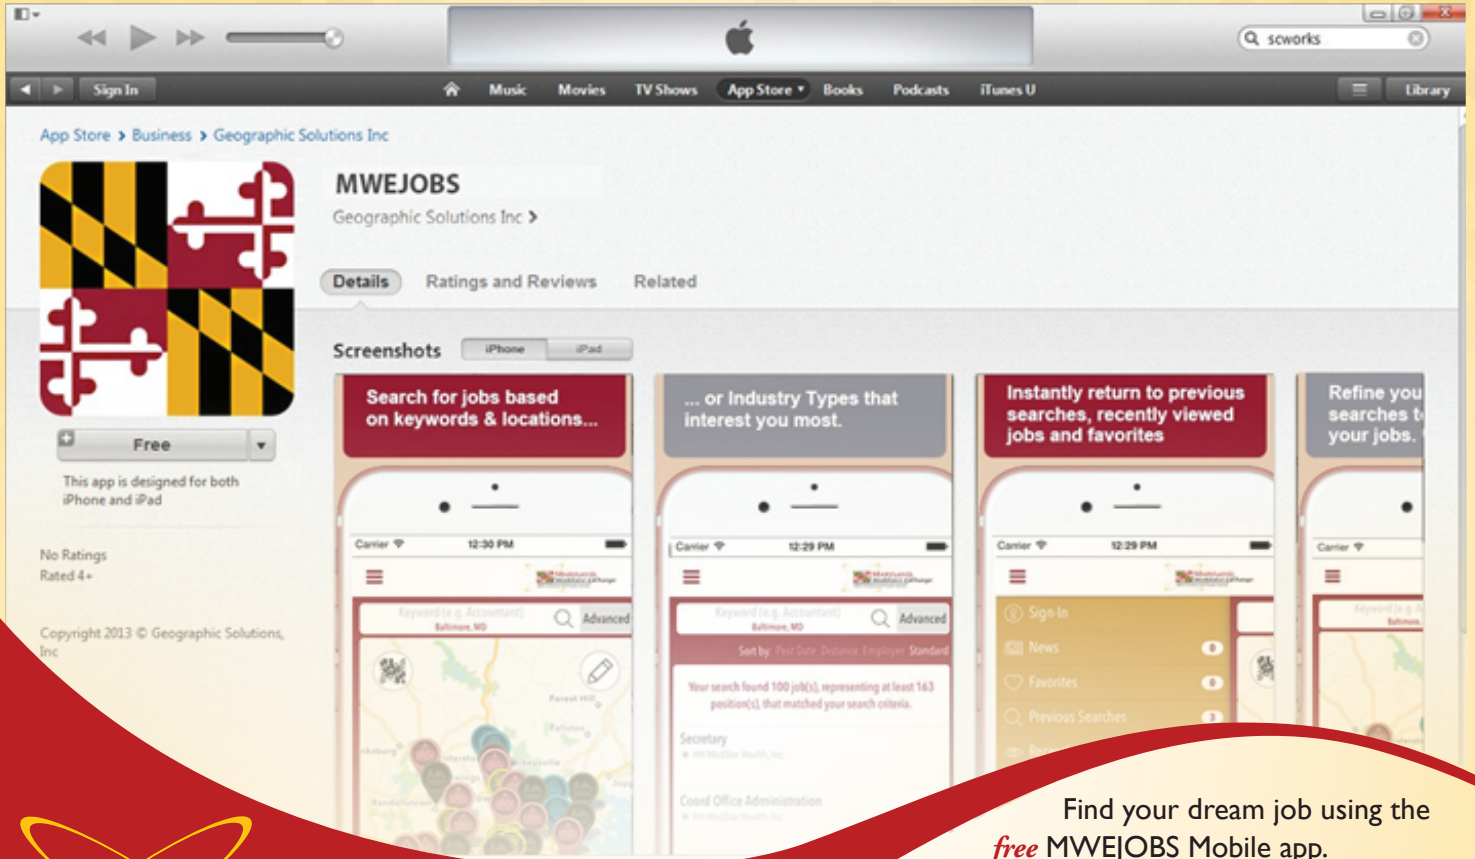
scworks

Sign In

Music Movies TV Shows App Store Books Podcasts iTunes U

Library

App Store > Business > Geographic Solutions Inc

MWEJOBS

Geographic Solutions Inc >

Details Ratings and Reviews Related

Screenshots iPhone iPad

Free

This app is designed for both iPhone and iPad

No Ratings

Rated 4+

Copyright 2013 © Geographic Solutions, Inc

Search for jobs based on keywords & locations...

Carrier 12:30 PM

Keyword (e.g. Accountant) Baltimore, MD Advanced

... or Industry Types that interest you most.

Carrier 12:29 PM

Keyword (e.g. Accountant) Baltimore, MD Advanced

Sort by: Post Date Distance Employer Standard

Your search found 100 job(s), representing at least 163 position(s), that matched your search criteria.

Secretary

Coord Office Administration

Instantly return to previous searches, recently viewed jobs and favorites

Carrier 12:29 PM

Sign In

News

Favorites

Previous Searches

Refine you searches t your jobs.

Carrier

Find your dream job using the *free* MWEJOBS Mobile app.